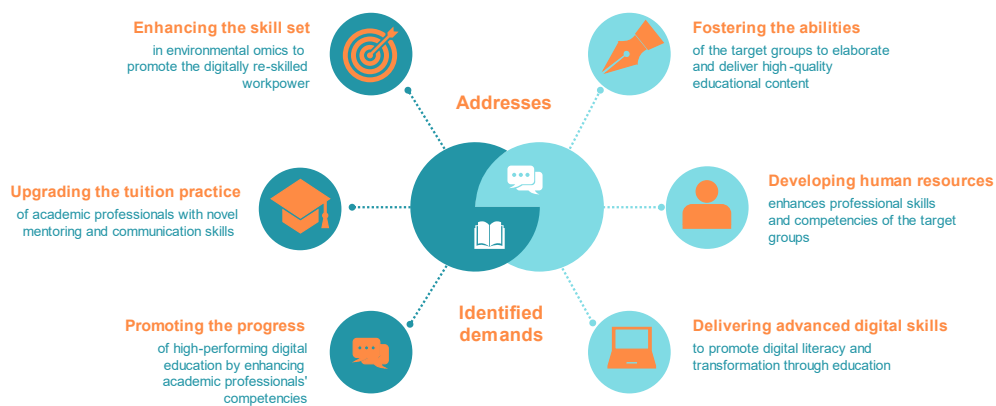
Enhancing the skill set
in environmental omics to promote the digitally re-skilled workpower

Fostering the abilities
of the target groups to elaborate and deliver high-quality educational content

Addresses

Upgrading the tuition practice
of academic professionals with novel mentoring and communication skills

Developing human resources
enhances professional skills and competencies of the target groups

Identified demands

Promoting the progress
of high-performing digital education by enhancing academic professionals' competencies

Delivering advanced digital skills
to promote digital literacy and transformation through education